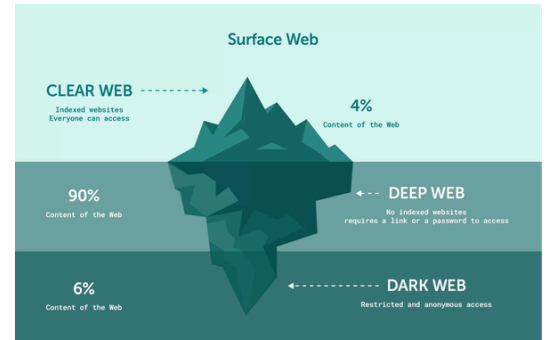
Surface Web

CLEAR WEB
Indexed websites
Everyone can access

4%
Content of the Web

90%
Content of the Web

DEEP WEB
No indexed websites
requires a link or a password to access

6%
Content of the Web

DARK WEB
Restricted and anonymous access